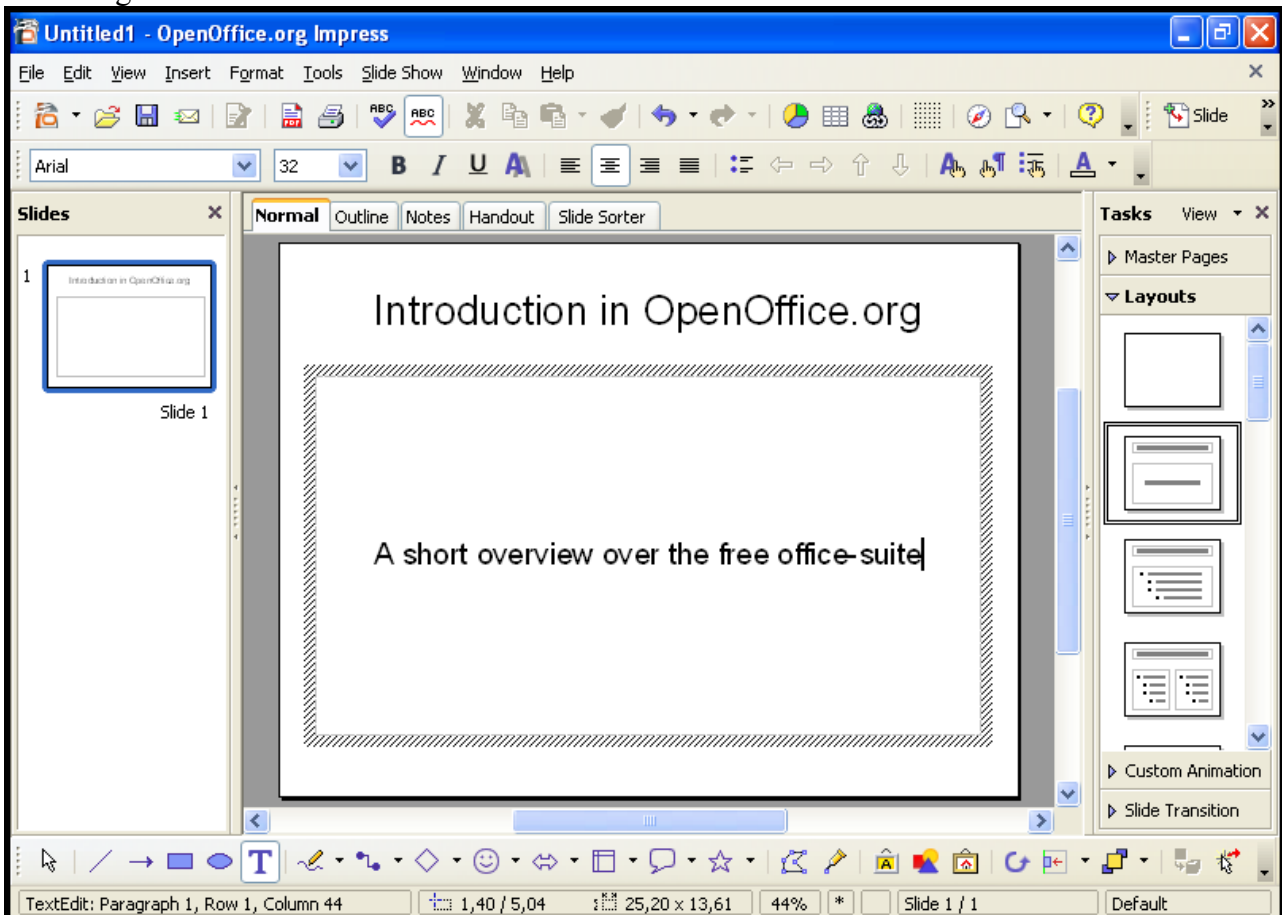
Untitled1 - OpenOffice.org Impress

File Edit View Insert Format Tools Slide Show Window Help

Slide

Arial 32

Slides

1

Introduction in OpenOffice.org

Slide 1

Normal Outline Notes Handout Slide Sorter

Introduction in OpenOffice.org

A short overview over the free office-suite

Tasks View

Master Pages

Layouts

Custom Animation

Slide Transition

TextEdit: Paragraph 1, Row 1, Column 44 1,40 / 5,04 25,20 x 13,61 44% * Slide 1 / 1 Default